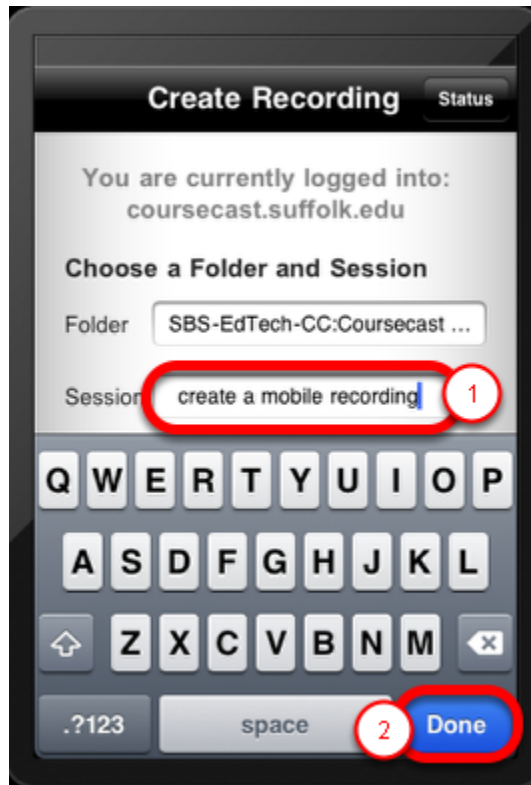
Create Recording
Status

You are currently logged into: coursecast.suffolk.edu

Choose a Folder and Session

Folder SBS-EdTech-CC:Coursecast ...

Session create a mobile recording

1

Q W E R T Y U I O P
A S D F G H J K L
Z X C V B N M
.?123 space Done

2